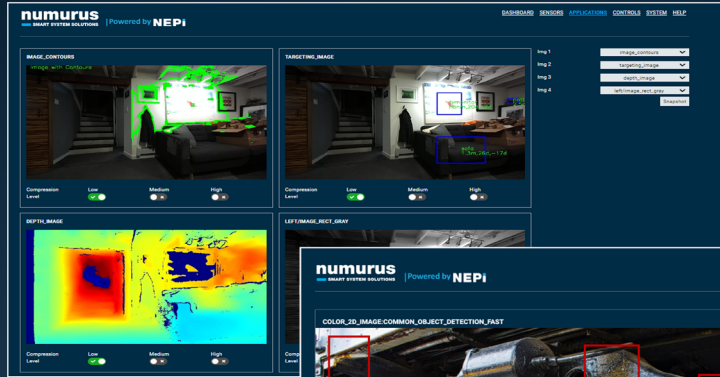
numurus
SMART SYSTEM SOLUTIONS | Powered by NEPi

DASHBOARD SENSORS APPLICATIONS CONTROLS SYSTEM HELP

IMAGE_CONTOURS
Image with Contours

Compression Level
Low
Medium
High

TARGETING_IMAGE

Compression Level
Low
Medium
High

Img 1 image_contours
Img 2 targeting_image
Img 3 depth_image
Img 4 left/image_rect_gray
Snapshot

DEPTH_IMAGE

Compression Level
Low
Medium
High

LEFT/IMAGE_RECT_GRAY

Compression Level

numurus
SMART SYSTEM SOLUTIONS | Powered by NEPi

COLOR_2D_IMAGE:COMMON_OBJECT_DETECTION_FAST